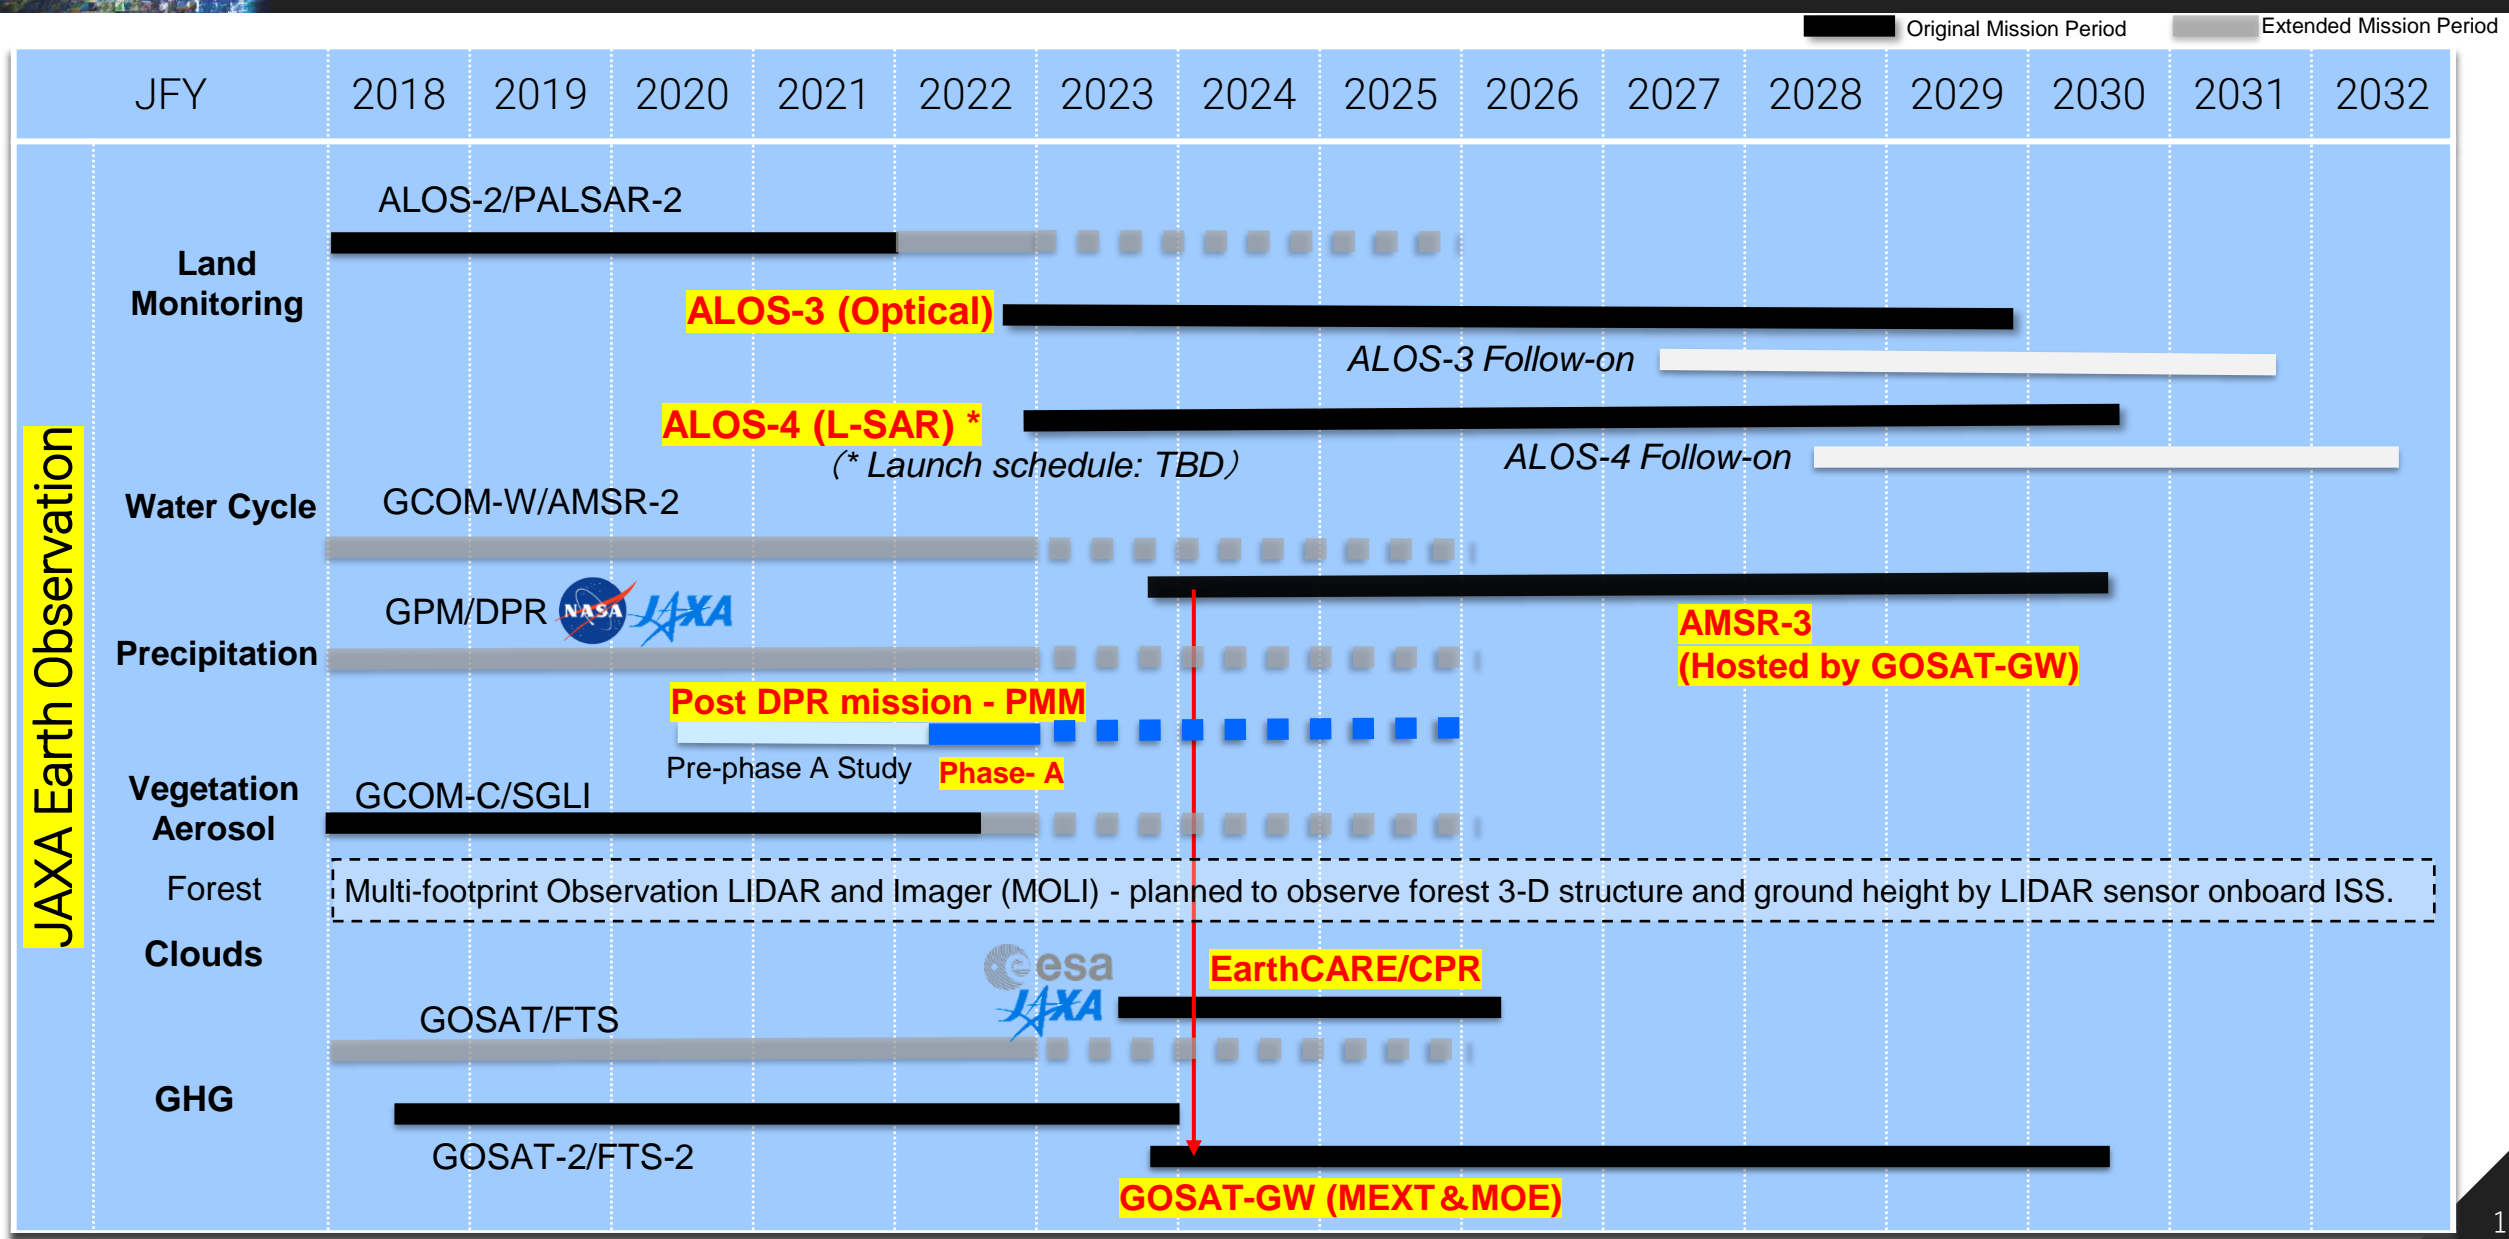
Original Mission Period Extended Mission Period

JFY 2018 2019 2020 2021 2022 2023 2024 2025 2026 2027 2028 2029 2030 2031 2032

JAXA Earth Observation

Land Monitoring

ALOS-2/PALSAR-2

ALOS-3 (Optical)

ALOS-3 Follow-on

ALOS-4 (L-SAR) *

(* Launch schedule: TBD)

ALOS-4 Follow-on

Water Cycle

GCOM-W/AMSR-2

Precipitation

GPM/DPR NASA JAXA

AMSR-3
(Hosted by GOSAT-GW)

Post DPR mission - PMM

Pre-phase A Study

Phase- A

Vegetation Aerosol

GCOM-C/SGLI

Forest

Multi-footprint Observation LIDAR and Imager (MOLI) - planned to observe forest 3-D structure and ground height by LIDAR sensor onboard ISS.

Clouds

esa JAXA

EarthCARE/CPR

GOSAT/FTS

GHG

GOSAT-2/FTS-2

GOSAT-GW (MEXT&MOE)

1